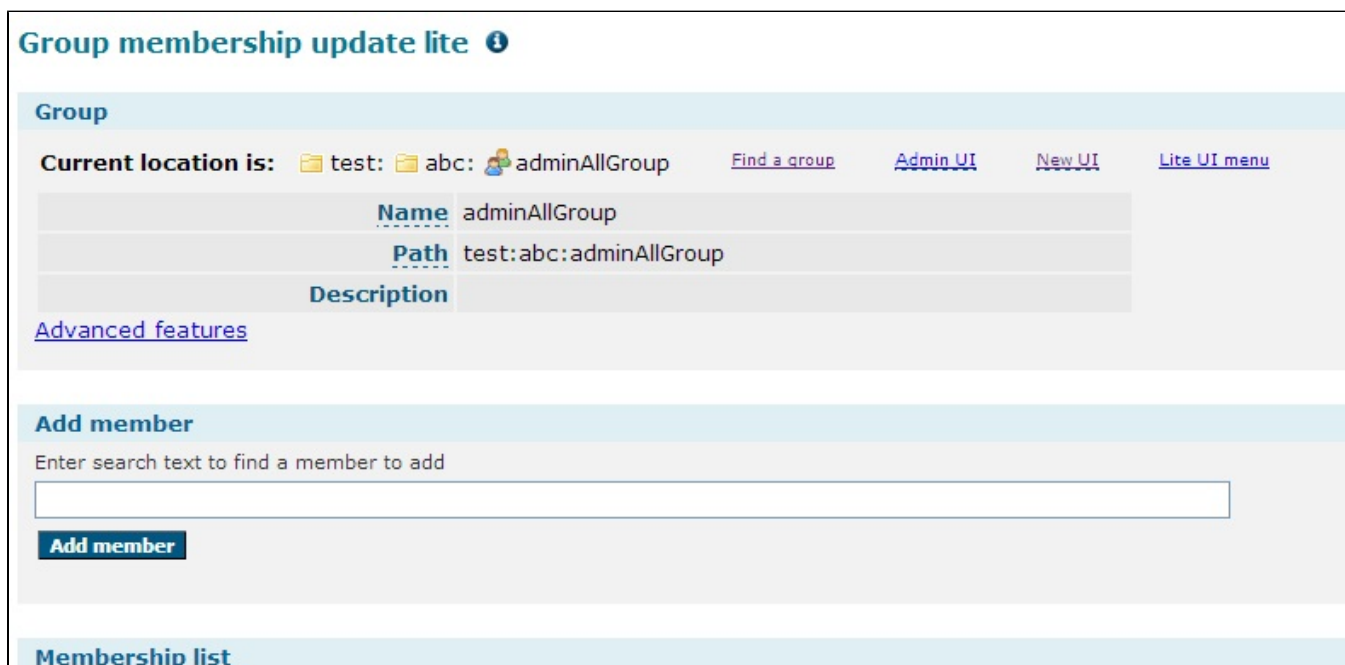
Group membership update lite

Group

Current location is: test: abc: adminAllGroup Find a group Admin UI New UI Lite UI menu

| | |
|---|---|
| Name | adminAllGroup |
| Path | test:abc:adminAllGroup |
| Description | |

Advanced features

Add member

Enter search text to find a member to add

Add member

Membership list